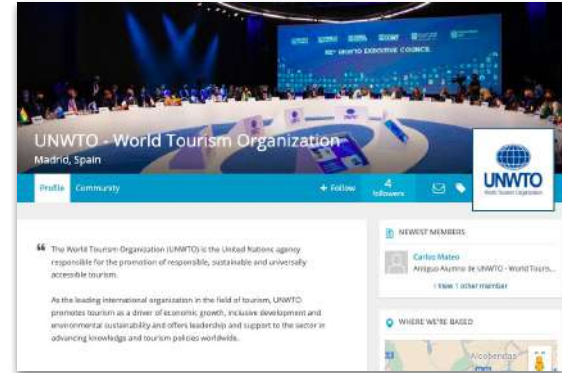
UNWTO EXECUTIVE COUNCIL

UNWTO - World Tourism Organization
Madrid, Spain

UNWTO
World Tourism Organization

Profile Community + Follow 4 followers

The World Tourism Organization (UNWTO) is the United Nations agency responsible for the promotion of responsible, sustainable and universally accessible tourism.

As the leading international organization in the field of tourism, UNWTO promotes tourism as a driver of economic growth, inclusive development and environmental sustainability and offers leadership and support to the sector in advancing knowledge and tourism policies worldwide.

NEWEST MEMBERS

Carlos Mateo
Antiguo Alumno de UNWTO - World Touris...

View 1 other member

WHERE WE'RE BASED

Alcobendas